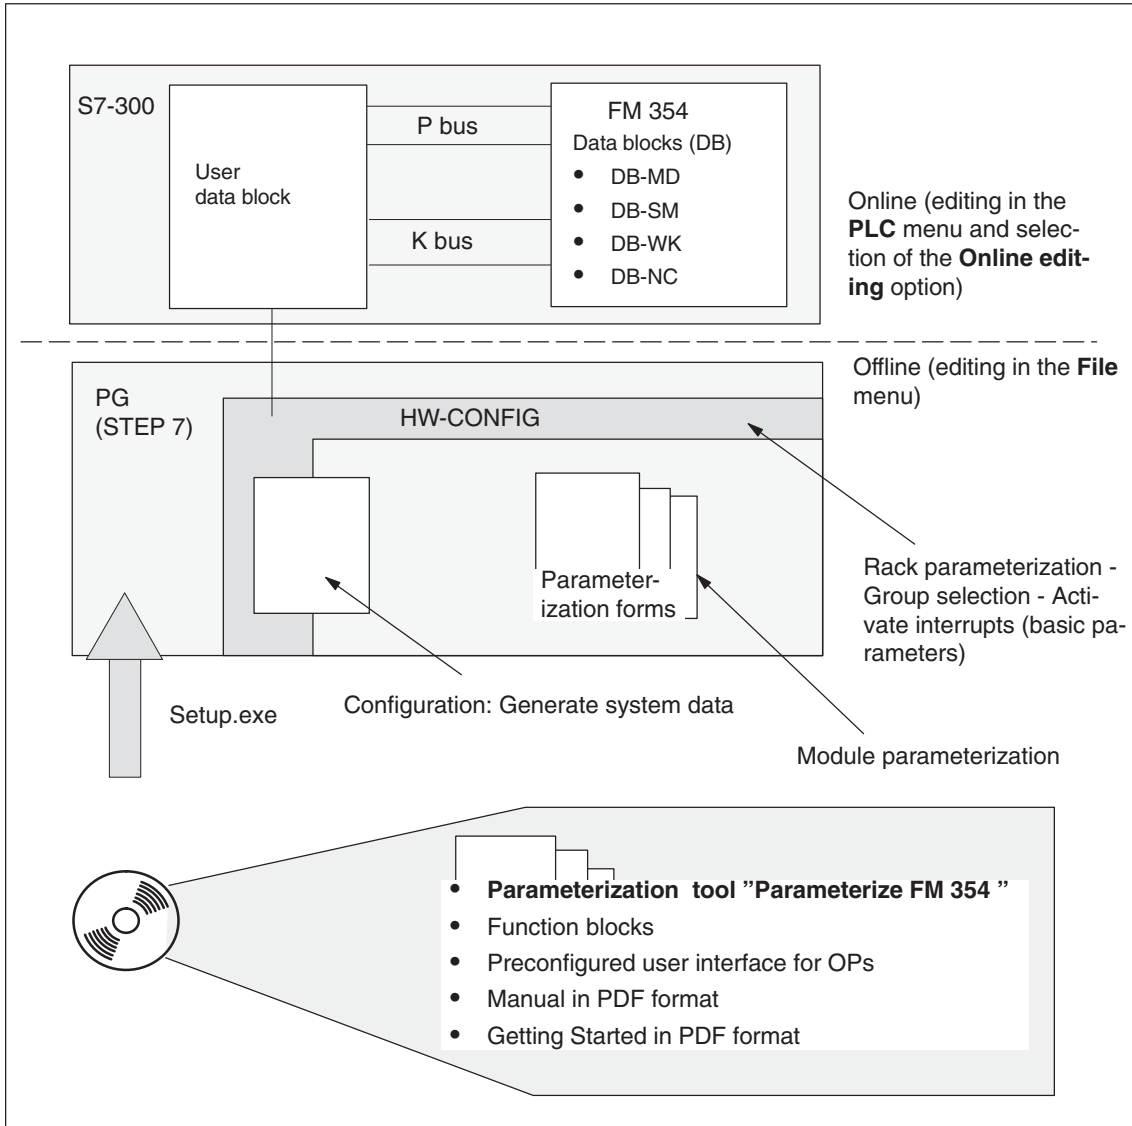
S7-300

User data block

P bus

K bus

FM 354
Data blocks (DB)
• DB-MD
• DB-SM
• DB-WK
• DB-NC

Online (editing in the **PLC** menu and selection of the **Online editing** option)

Offline (editing in the **File** menu)

PG (STEP 7)

HW-CONFIG

Parameterization forms

Rack parameterization - Group selection - Activate interrupts (basic parameters)

Setup.exe

Configuration: Generate system data

Module parameterization

• **Parameterization tool "Parameterize FM 354 "**
• Function blocks
• Preconfigured user interface for OPs
• Manual in PDF format
• Getting Started in PDF format